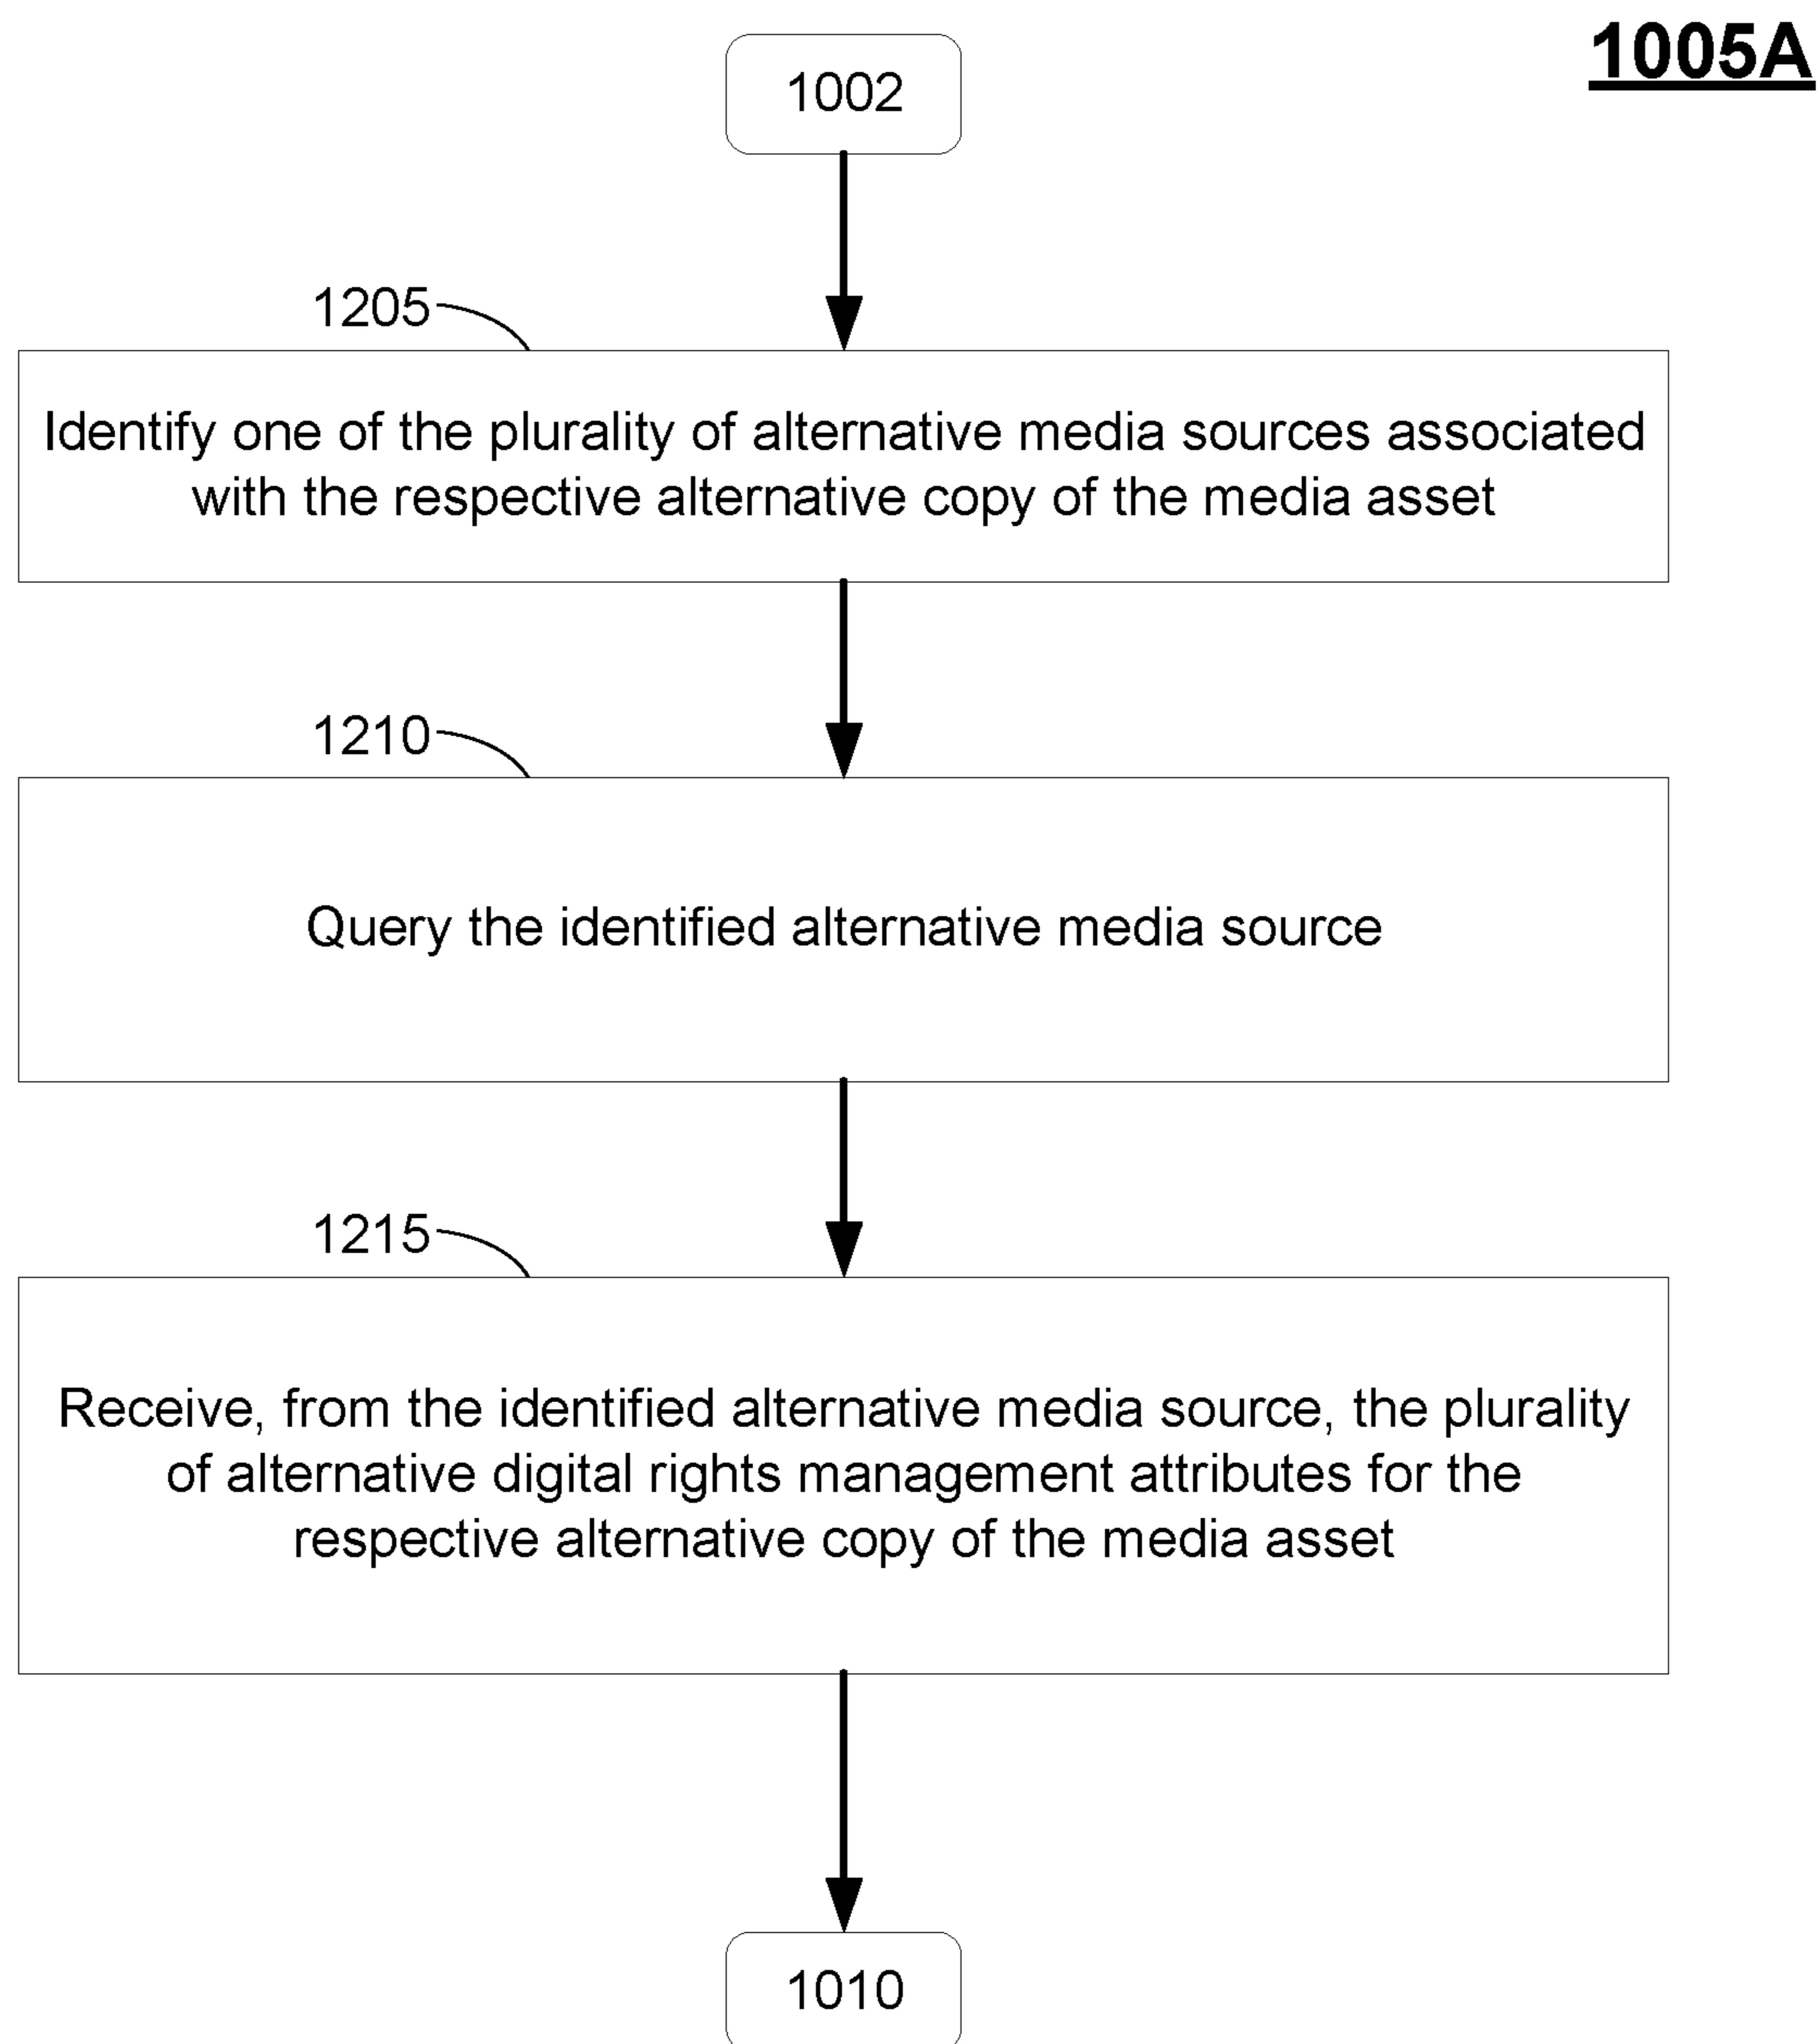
1005A

1002

1205

Identify one of the plurality of alternative media sources associated with the respective alternative copy of the media asset

1210

Query the identified alternative media source

1215

Receive, from the identified alternative media source, the plurality of alternative digital rights management attributes for the respective alternative copy of the media asset

1010